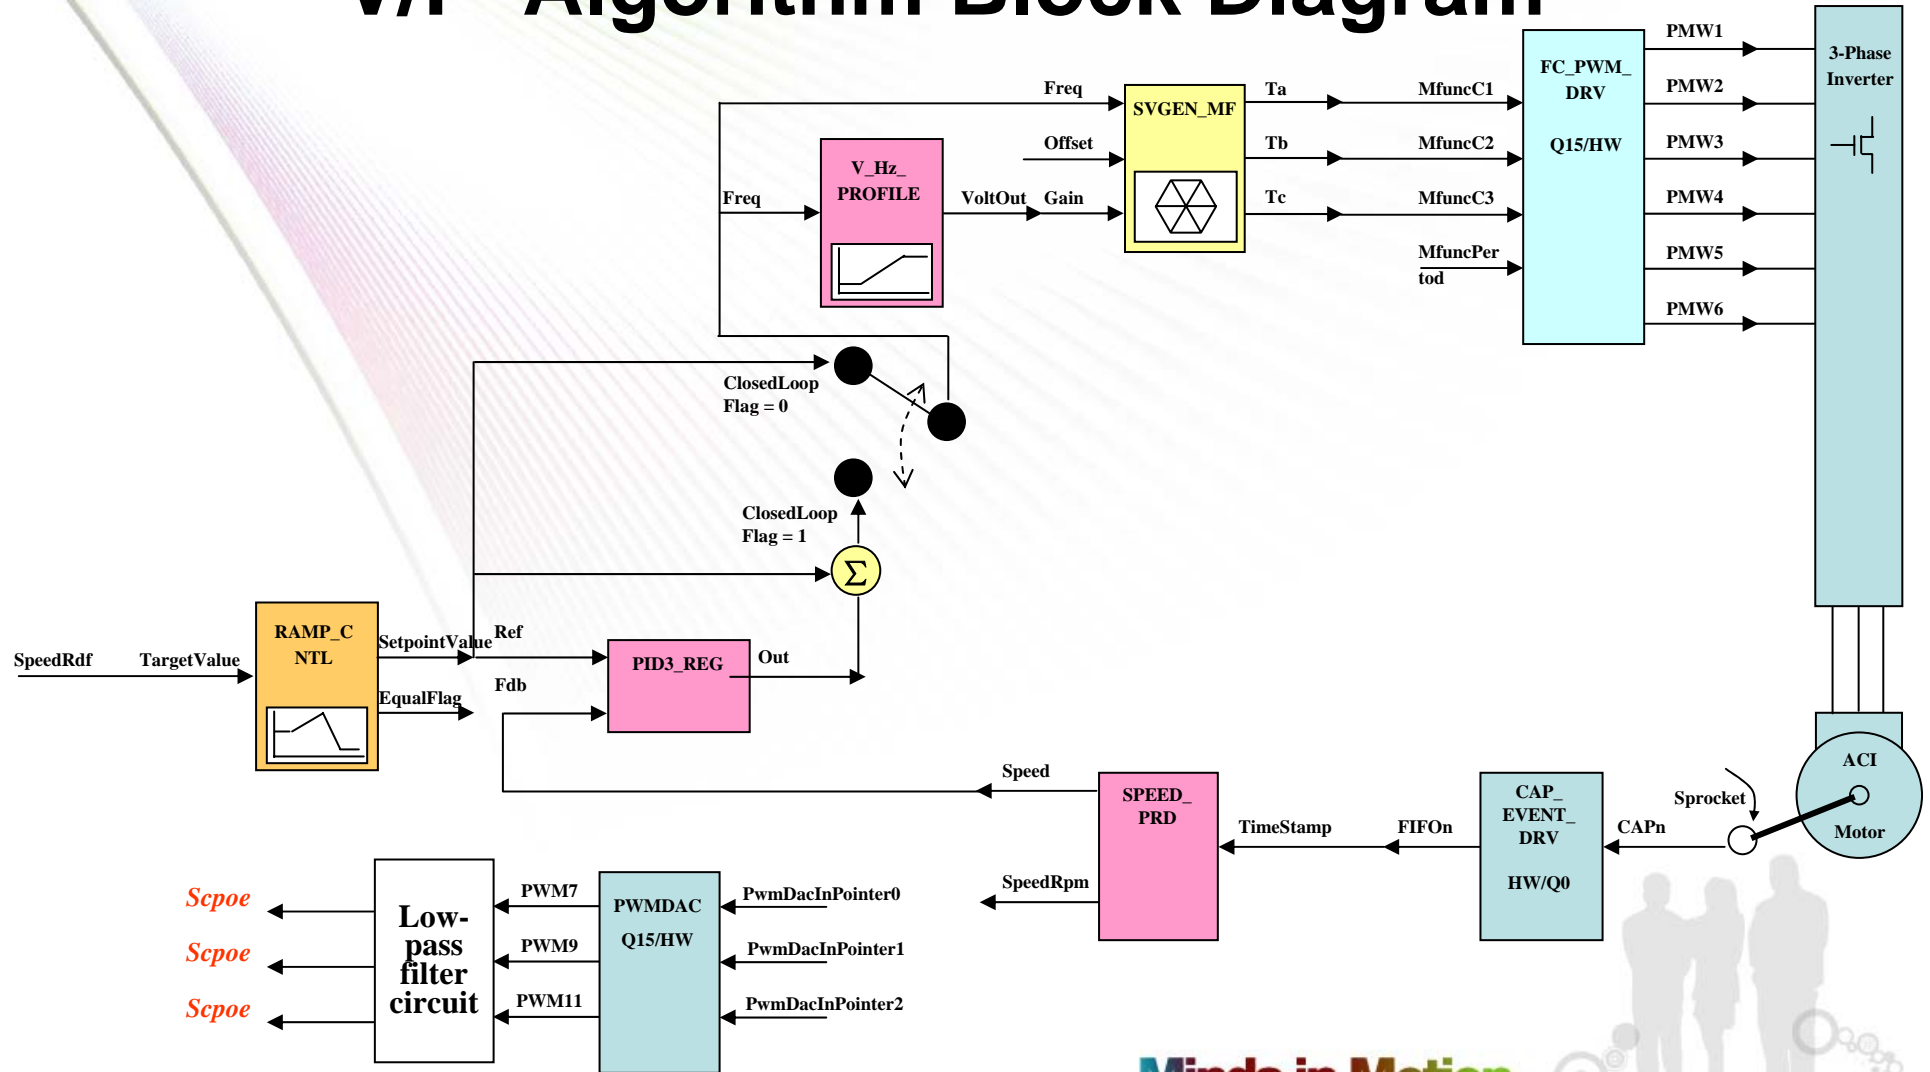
V/F Algorithm Block Diagram

Freq
SVGEN_MF
Ta
Tb
Tc
Offset
Gain
V_Hz_ PROFILE
Freq
VoltOut
MfuncC1
MfuncC2
MfuncC3
MfuncPer tod
FC_PWM_ DRV
Q15/HW
PMW1
PMW2
PMW3
PMW4
PMW5
PMW6
3-Phase Inverter

ClosedLoop Flag = 0
ClosedLoop Flag = 1
$\Sigma$

SpeedRdf
TargetValue
RAMP_C NTL
SetpointValue
Ref
EqualFlag
Fdb
PID3_REG
Out

Speed
SPEED_ PRD
TimeStamp
FIFOn
CAP_ EVENT_ DRV
HW/Q0
CAPn
Sprocket
ACI
Motor
SpeedRpm

Scpoe
Scpoe
Scpoe
Low-pass filter circuit
PWM7
PWM9
PWM11
PWMDAC
Q15/HW
PwmDacInPointer0
PwmDacInPointer1
PwmDacInPointer2

Minds in Motion